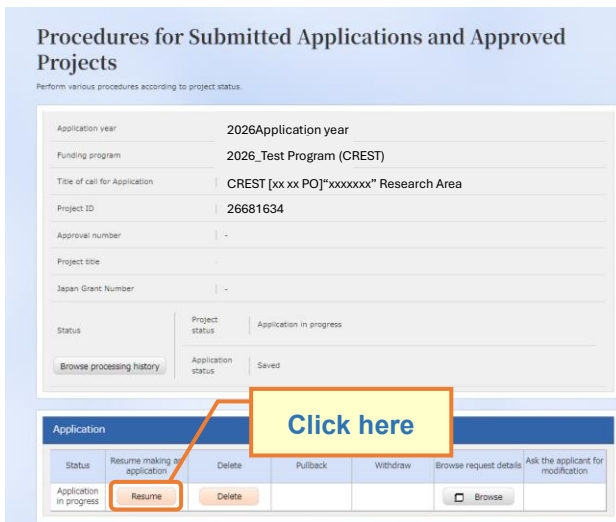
Procedures for Submitted Applications and Approved Projects

Perform various procedures according to project status.

| | |
|---|---|
| Application year | 2026Application year |
| Funding program | 2026_Test Program (CREST) |
| Title of call for Application | CREST [xx xx PO]"xxxxxxx" Research Area |
| Project ID | 26681634 |
| Approval number | - |
| Project title | |
| Japan Grant Number | - |

Status

Browse processing history

Project status | Application in progress

Application status | Saved

Application

Click here

| Status | Resume making an application | Delete | Pullback | Withdraw | Browse request details | Ask the applicant for modification |
|---|---|---|---|---|---|---|
| Application in progress | Resume | Delete | | | Browse | |